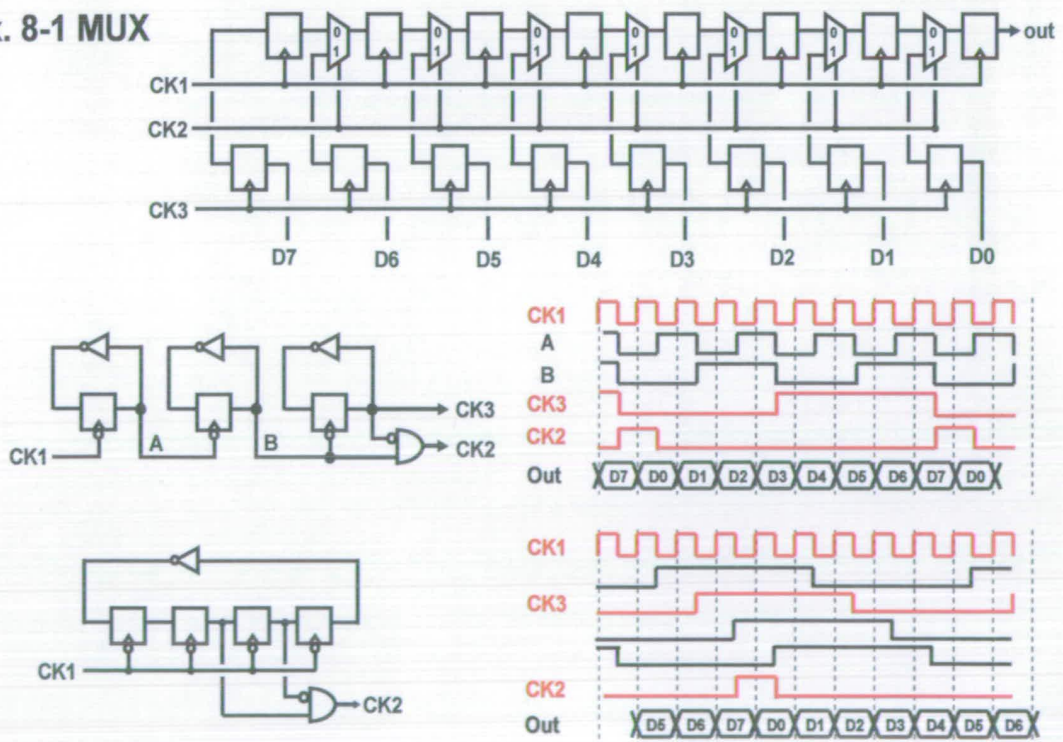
. 8-1 MUX

out

0 1
0 1
0 1
0 1
0 1
0 1
0 1

CK1
CK2
CK3

D7 D6 D5 D4 D3 D2 D1 D0

CK3
CK2
CK1
A
B

CK1
A
B
CK3
CK2
Out D7 D0 D1 D2 D3 D4 D5 D6 D7 D0

CK1
CK2

CK1
CK3
CK2
Out D5 D6 D7 D0 D1 D2 D3 D4 D5 D6